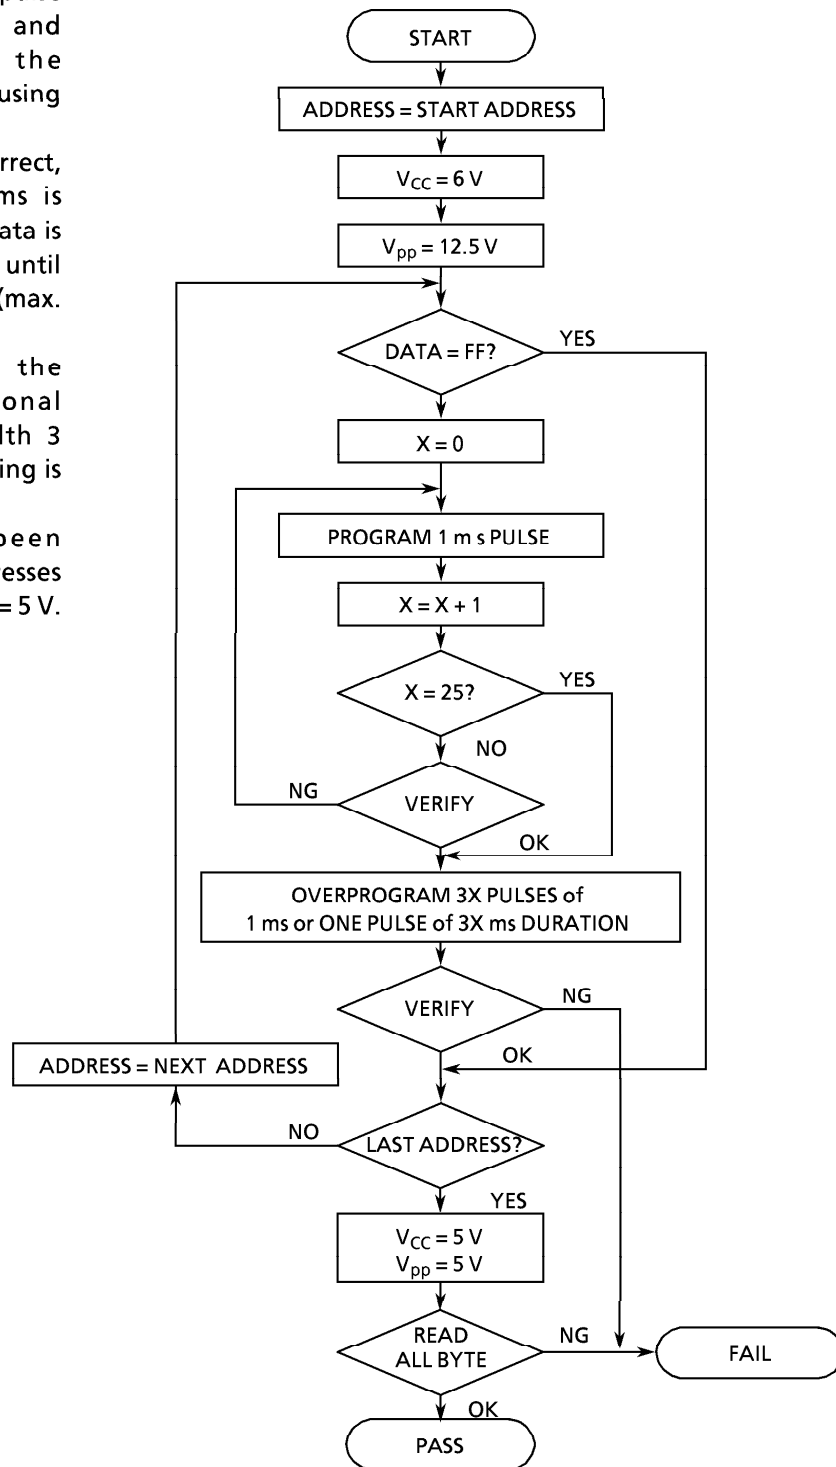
and
the
using

rrect,
ms is
ata is
until
Xmax.

the
onal
lth 3
ing is

been
esses
= 5 V.

START

ADDRESS = START ADDRESS

$V_{CC}$ = 6 V

$V_{pp}$ = 12.5 V

DATA = FF?

YES

X = 0

PROGRAM 1 m s PULSE

X = X + 1

X = 25?

YES

NO

NG

VERIFY

OK

OVERPROGRAM 3X PULSES of 1 ms or ONE PULSE of 3X ms DURATION

VERIFY

NG

OK

ADDRESS = NEXT ADDRESS

NO

LAST ADDRESS?

YES

$V_{CC}$ = 5 V
$V_{pp}$ = 5 V

READ ALL BYTE

NG

FAIL

OK

PASS